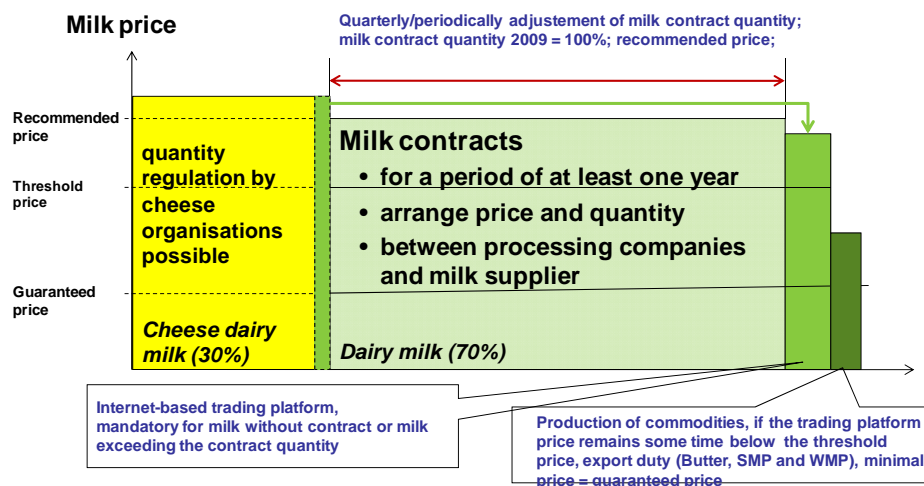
Milk price

Quarterly/periodically adjustement of milk contract quantity; milk contract quantity 2009 = 100%; recommended price;

Recommended price

Threshold price

Guaranteed price

quantity regulation by cheese organisations possible

Cheese dairy milk (30%)

Milk contracts

• for a period of at least one year

• arrange price and quantity

• between processing companies and milk supplier

Dairy milk (70%)

Internet-based trading platform, mandatory for milk without contract or milk exceeding the contract quantity

Production of commodities, if the trading platform price remains some time below the threshold price, export duty (Butter, SMP and WMP), minimal price = guaranteed price